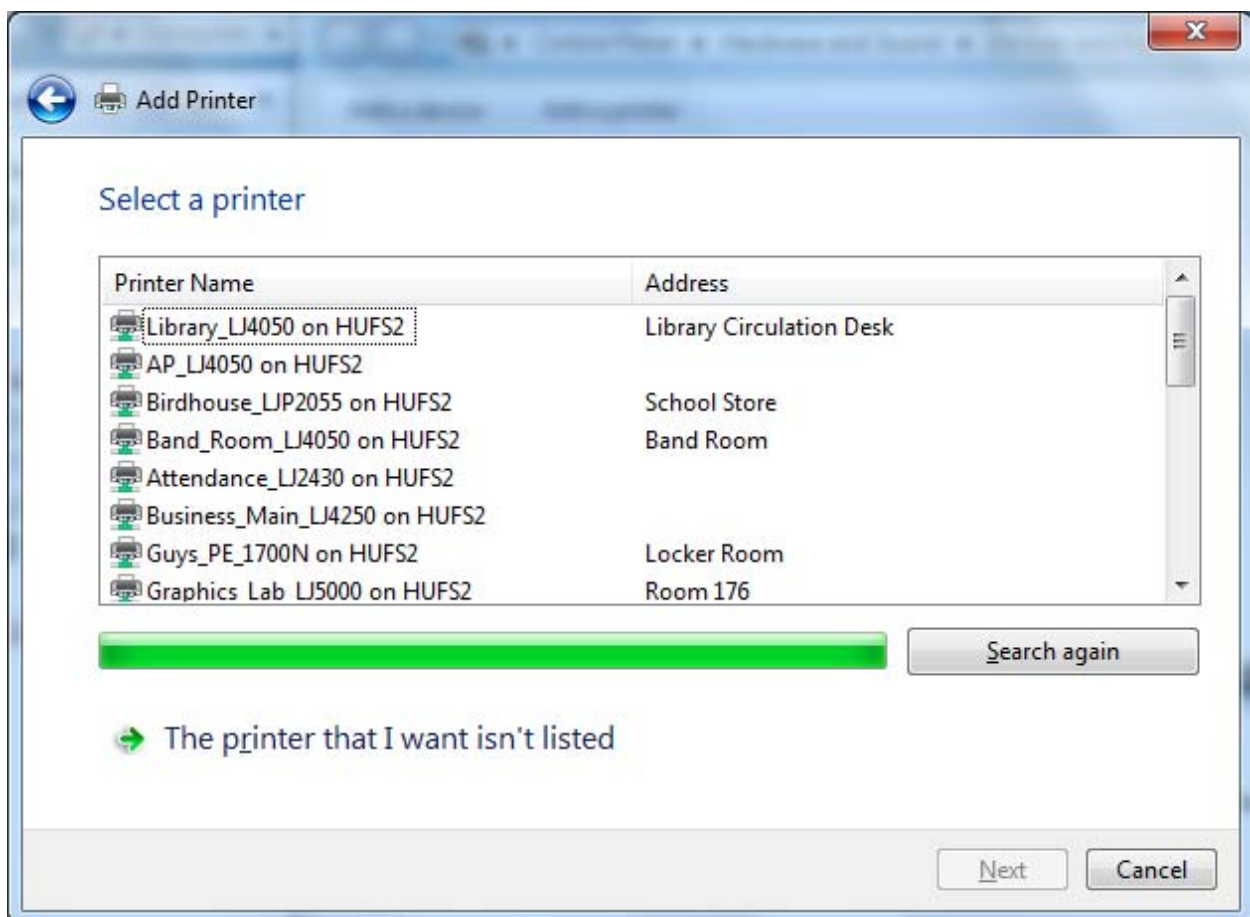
Add Printer

Select a printer

| Printer Name | Address |
|---|---|
| Library_LJ4050 on HUFS2 | Library Circulation Desk |
| AP_LJ4050 on HUFS2 | |
| Birdhouse_LJP2055 on HUFS2 | School Store |
| Band_Room_LJ4050 on HUFS2 | Band Room |
| Attendance_LJ2430 on HUFS2 | |
| Business_Main_LJ4250 on HUFS2 | |
| Guys_PE_1700N on HUFS2 | Locker Room |
| Graphics_Lab_LJ5000 on HUFS2 | Room 176 |

Search again

The printer that I want isn't listed

Next Cancel